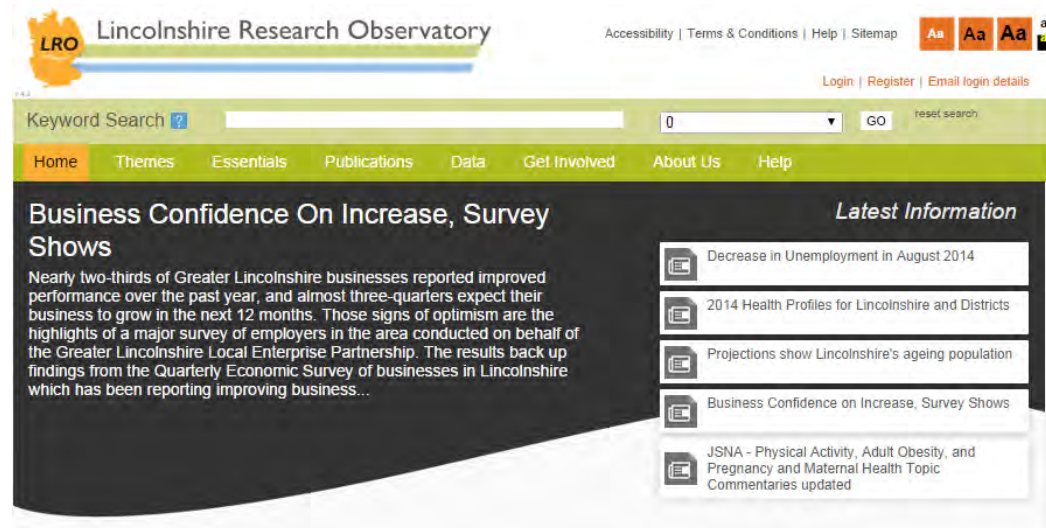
LRO Lincolnshire Research Observatory

Accessibility | Terms & Conditions | Help | Sitemap

Aa Aa Aa

Login | Register | Email login details

Keyword Search ?

0

GO

reset search

Home Themes Essentials Publications Data Get Involved About Us Help

Business Confidence On Increase, Survey Shows

Nearly two-thirds of Greater Lincolnshire businesses reported improved performance over the past year, and almost three-quarters expect their business to grow in the next 12 months. Those signs of optimism are the highlights of a major survey of employers in the area conducted on behalf of the Greater Lincolnshire Local Enterprise Partnership. The results back up findings from the Quarterly Economic Survey of businesses in Lincolnshire which has been reporting improving business...

Latest Information

Decrease in Unemployment in August 2014

2014 Health Profiles for Lincolnshire and Districts

Projections show Lincolnshire's ageing population

Business Confidence on Increase, Survey Shows

JSNA - Physical Activity, Adult Obesity, and Pregnancy and Maternal Health Topic Commentaries updated